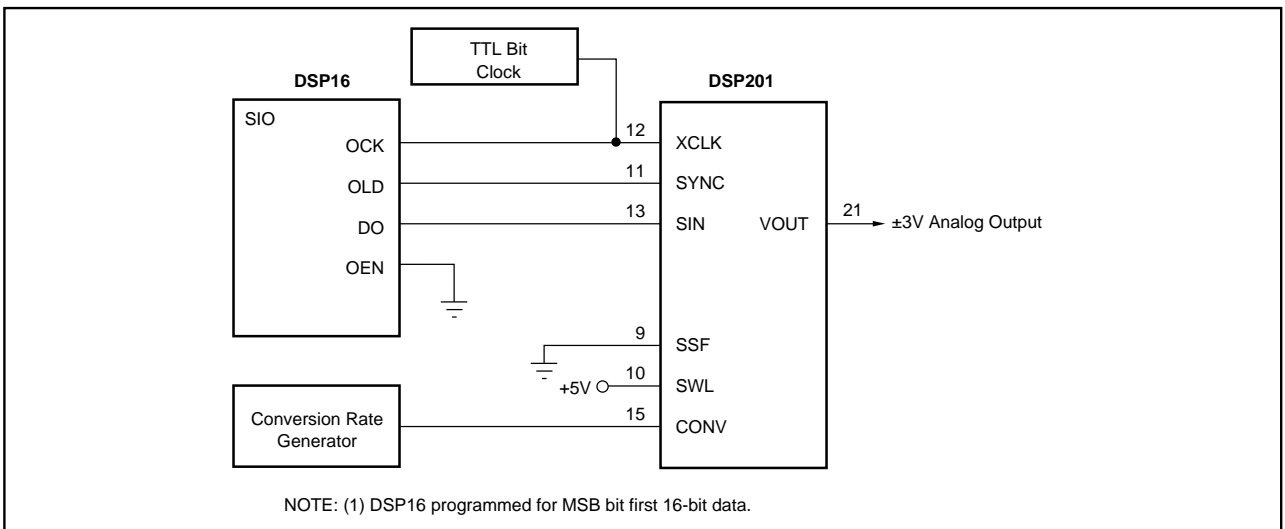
TTL Bit Clock

DSP16

DSP201

SIO

OCK

OLD

DO

OEN

12

11

13

XCLK

SYNC

SIN

VOUT

21

±3V Analog Output

9

SSF

+5V

10

SWL

Conversion Rate Generator

15

CONV

NOTE: (1) DSP16 programmed for MSB bit first 16-bit data.